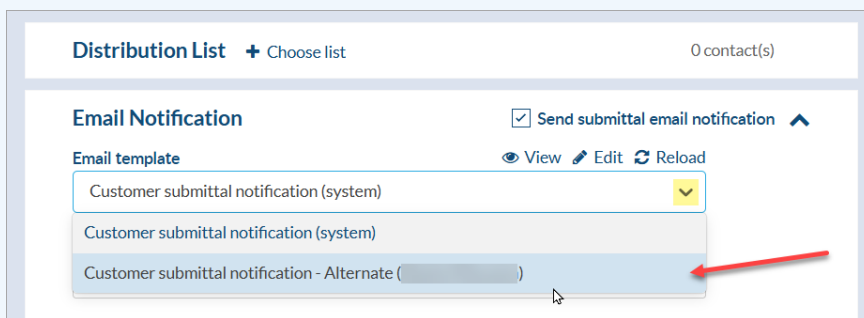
Distribution List + Choose list

0 contact(s)

Email Notification

Send submittal email notification

Email template

View Edit Reload

Customer submittal notification (system)

Customer submittal notification (system)

Customer submittal notification - Alternate ([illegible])